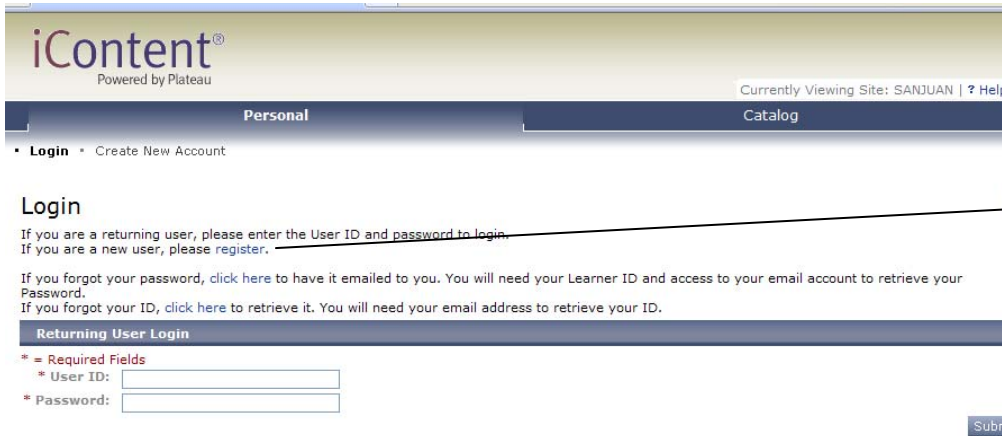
iContent®
Powered by Plateau

Currently Viewing Site: SANJUAN | ? Hel

Personal

Catalog

• Login • Create New Account

Login

If you are a returning user, please enter the User ID and password to login.
If you are a new user, please register.

If you forgot your password, click here to have it emailed to you. You will need your Learner ID and access to your email account to retrieve your Password.
If you forgot your ID, click here to retrieve it. You will need your email address to retrieve your ID.

Returning User Login

* = Required Fields
* User ID:
* Password:

Subr